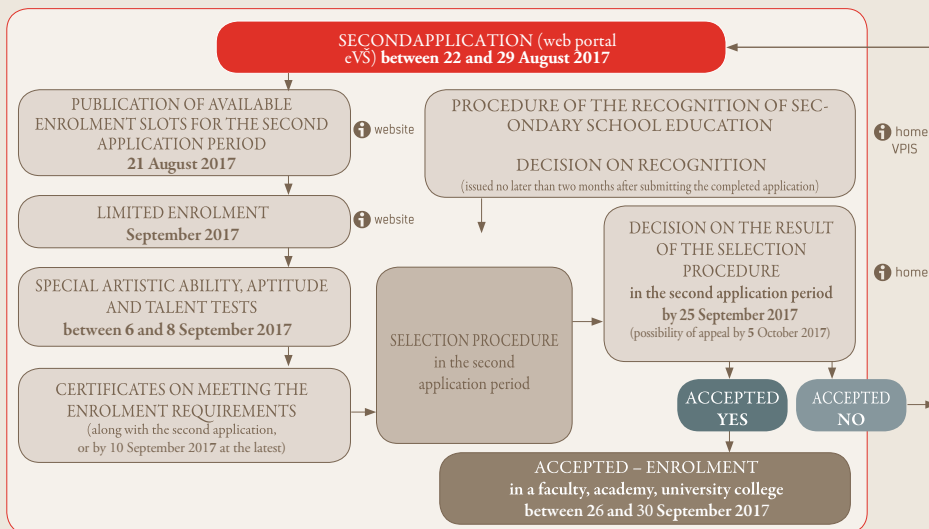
SECONDAPPLICATION (web portal eVŠ) **between 22 and 29 August 2017**

PUBLICATION OF AVAILABLE ENROLMENT SLOTS FOR THE SECOND APPLICATION PERIOD
**21 August 2017**

website

LIMITED ENROLMENT
**September 2017**

website

SPECIAL ARTISTIC ABILITY, APTITUDE AND TALENT TESTS
**between 6 and 8 September 2017**

CERTIFICATES ON MEETING THE ENROLMENT REQUIREMENTS
(along with the second application, or by 10 September 2017 at the latest)

PROCEDURE OF THE RECOGNITION OF SECONDARY SCHOOL EDUCATION

DECISION ON RECOGNITION
(issued no later than two months after submitting the completed application)

home VPIS

SELECTION PROCEDURE in the second application period

DECISION ON THE RESULT OF THE SELECTION PROCEDURE
**in the second application period by 25 September 2017**
(possibility of appeal by **5** October 2017)

home

ACCEPTED **YES**

ACCEPTED **NO**

ACCEPTED – ENROLMENT
**in a faculty, academy, university college between 26 and 30 September 2017**